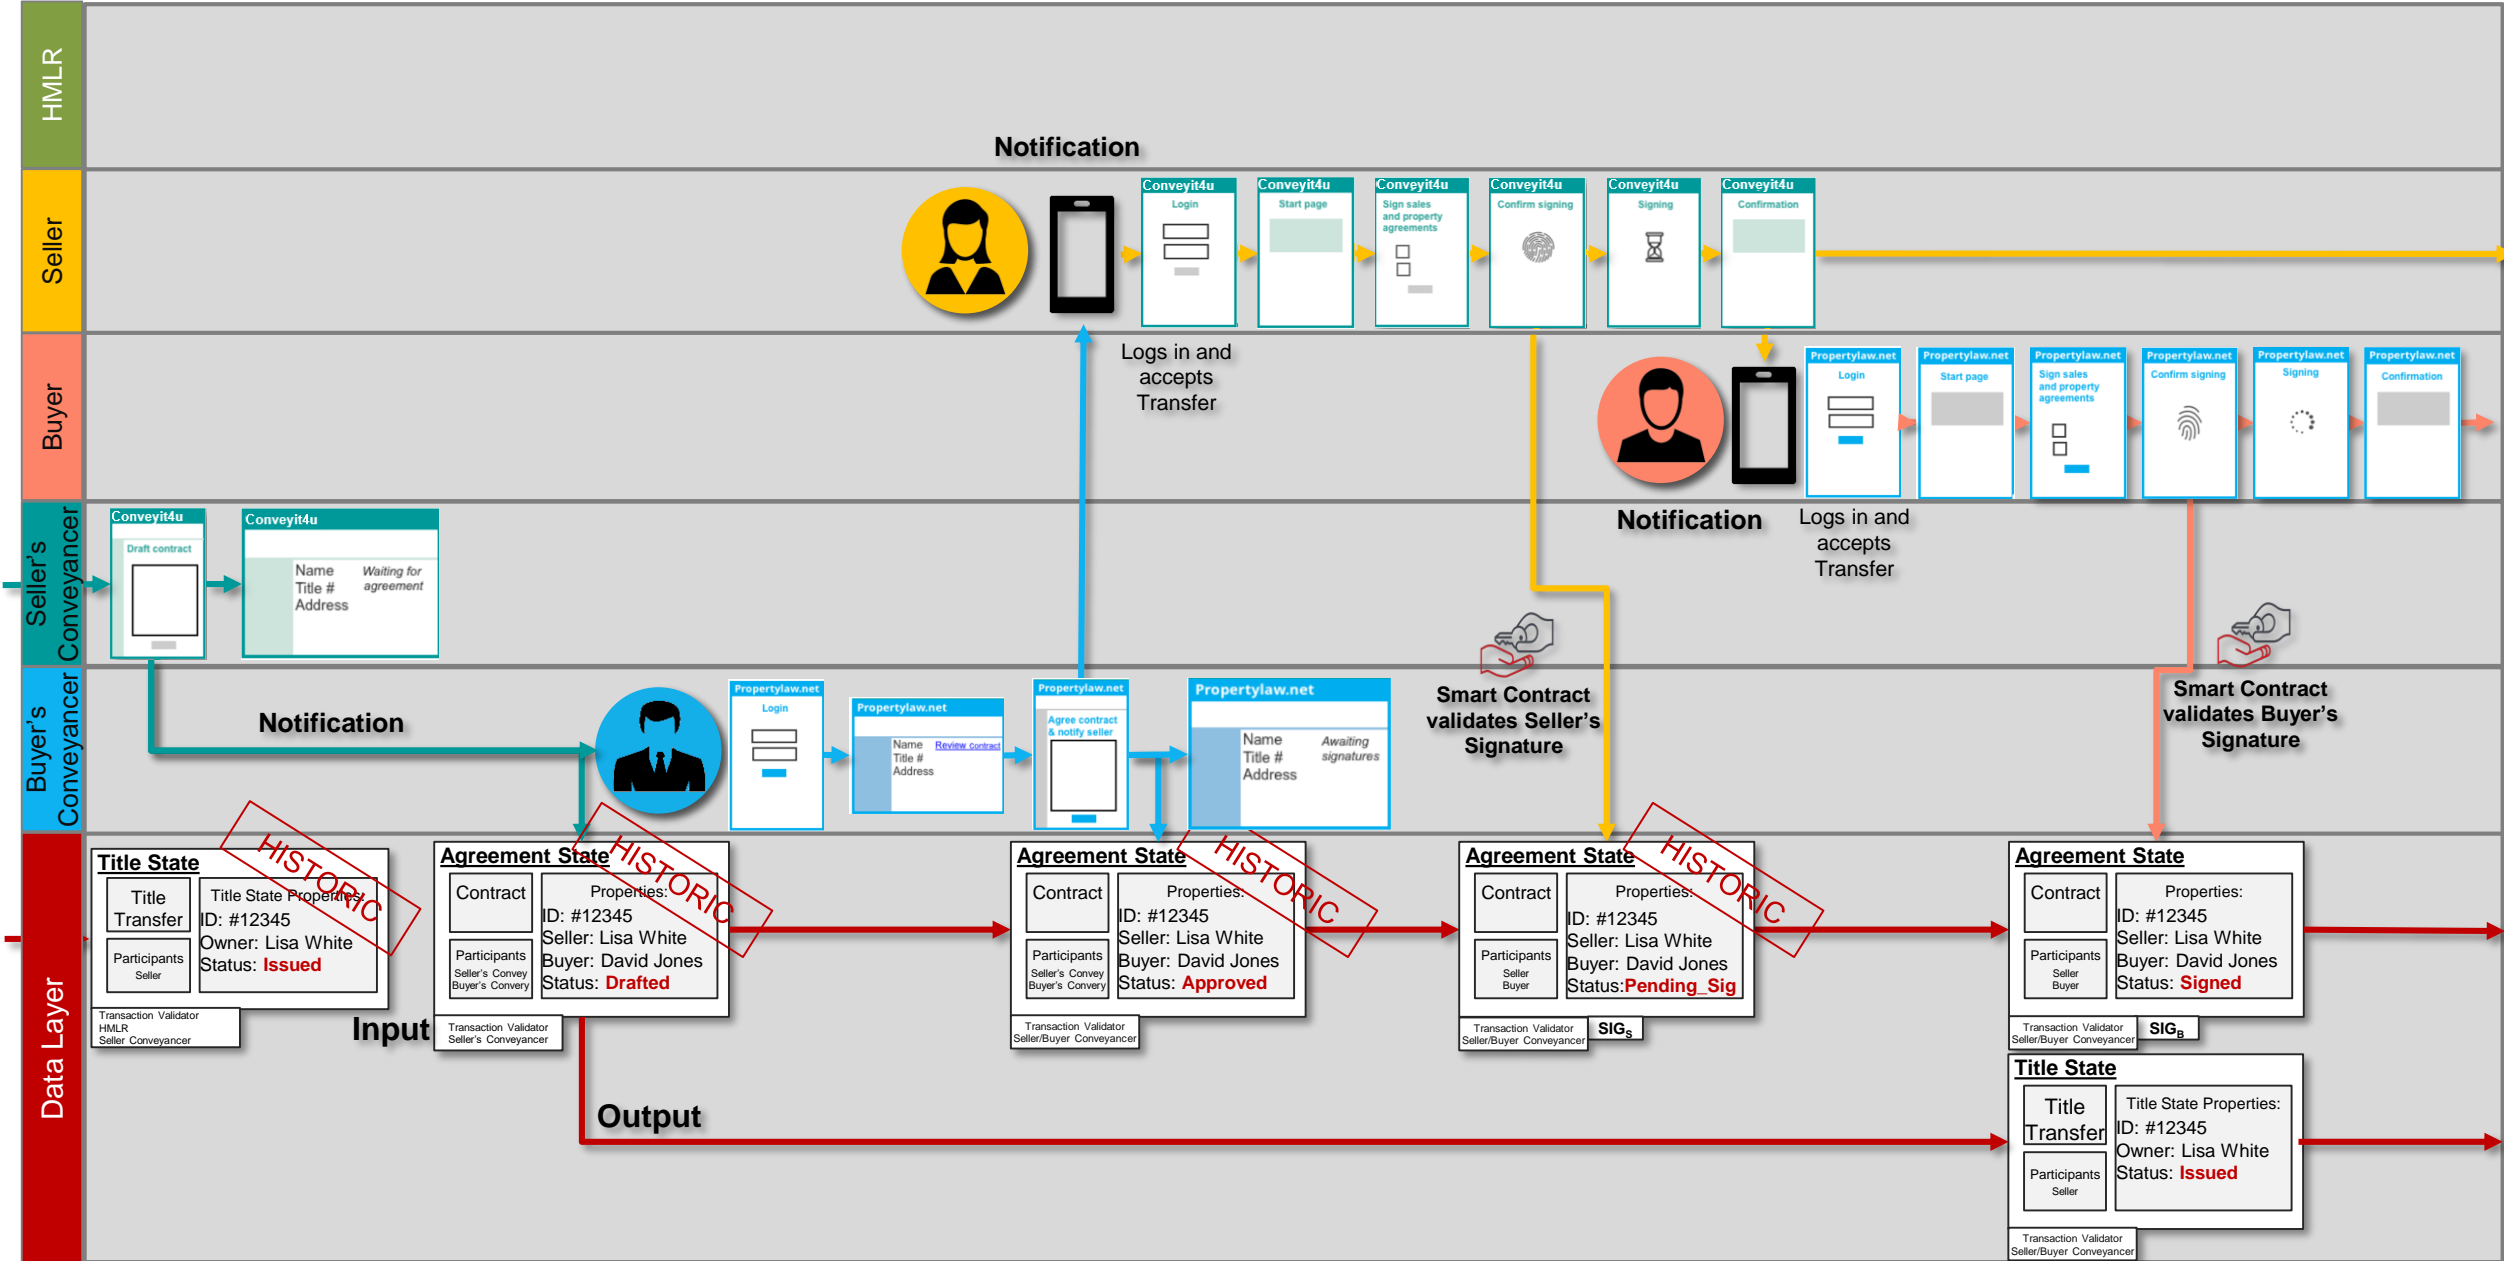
HMLR

Seller

Buyer

Seller's Conveyancer

Buyer's Conveyancer

Data Layer

Notification

Conveyit4u Login
Conveyit4u Start page
Conveyit4u Sign sales and property agreements
Conveyit4u Confirm signing
Conveyit4u Signing
Conveyit4u Confirmation

Logs in and accepts Transfer

Propertylaw.net Login
Propertylaw.net Start page
Propertylaw.net Sign sales and property agreements
Propertylaw.net Confirm signing
Propertylaw.net Signing
Propertylaw.net Confirmation

Notification

Logs in and accepts Transfer

Conveyit4u Draft contract
Conveyit4u Name Title # Address Waiting for agreement

Notification

Propertylaw.net Login
Propertylaw.net Name Title # Address Review contract
Propertylaw.net Agree contract & notify seller
Propertylaw.net Name Title # Address Awaiting signatures

Smart Contract validates Seller's Signature

Smart Contract validates Buyer's Signature

Title State
HISTORIC
Title Transfer
Participants Seller
Title State Properties: ID: #12345 Owner: Lisa White Status: Issued
Transaction Validator HMLR Seller Conveyancer

Input

Agreement State
HISTORIC
Contract
Participants Seller's Convey Buyer's Convery
Properties: ID: #12345 Seller: Lisa White Buyer: David Jones Status: Drafted
Transaction Validator Seller's Conveyancer

Output

Agreement State
HISTORIC
Contract
Participants Seller's Convey Buyer's Convery
Properties: ID: #12345 Seller: Lisa White Buyer: David Jones Status: Approved
Transaction Validator Seller/Buyer Conveyancer

Agreement State
HISTORIC
Contract
Participants Seller Buyer
Properties: ID: #12345 Seller: Lisa White Buyer: David Jones Status:Pending_Sig
Transaction Validator Seller/Buyer Conveyancer
$SIG_S$

Agreement State
Contract
Participants Seller Buyer
Properties: ID: #12345 Seller: Lisa White Buyer: David Jones Status: Signed
Transaction Validator Seller/Buyer Conveyancer
$SIG_B$

Title State
Title Transfer
Participants Seller
Title State Properties: ID: #12345 Owner: Lisa White Status: Issued
Transaction Validator Seller/Buyer Conveyancer